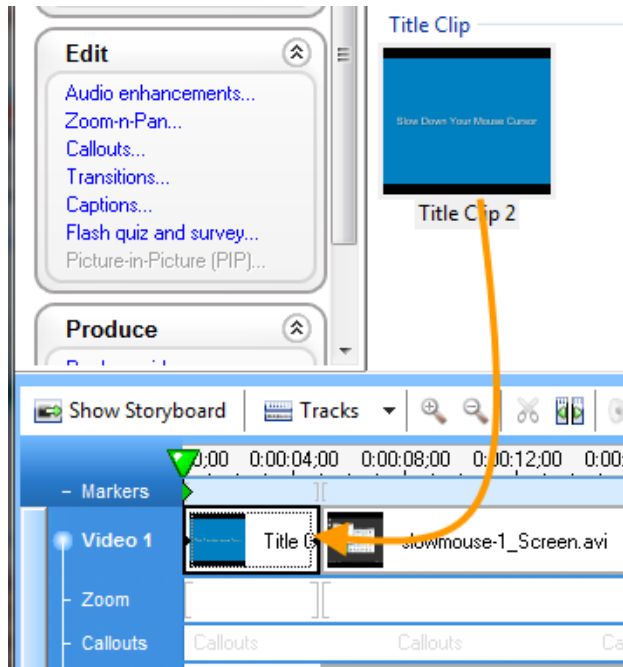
Edit

Audio enhancements...
Zoom-n-Pan...
Callouts...
Transitions...
Captions...
Flash quiz and survey...
Picture-in-Picture (PIP)...

Produce

Title Clip

Slow Down Your Mouse Cursor

Title Clip 2

Show Storyboard
Tracks

0;00 0:00:04;00 0:00:08;00 0:00:12;00 0:00

Markers
Video 1
Title C
slowmouse-1_Screen.avi
Zoom
Callouts
Callouts Callouts Ca